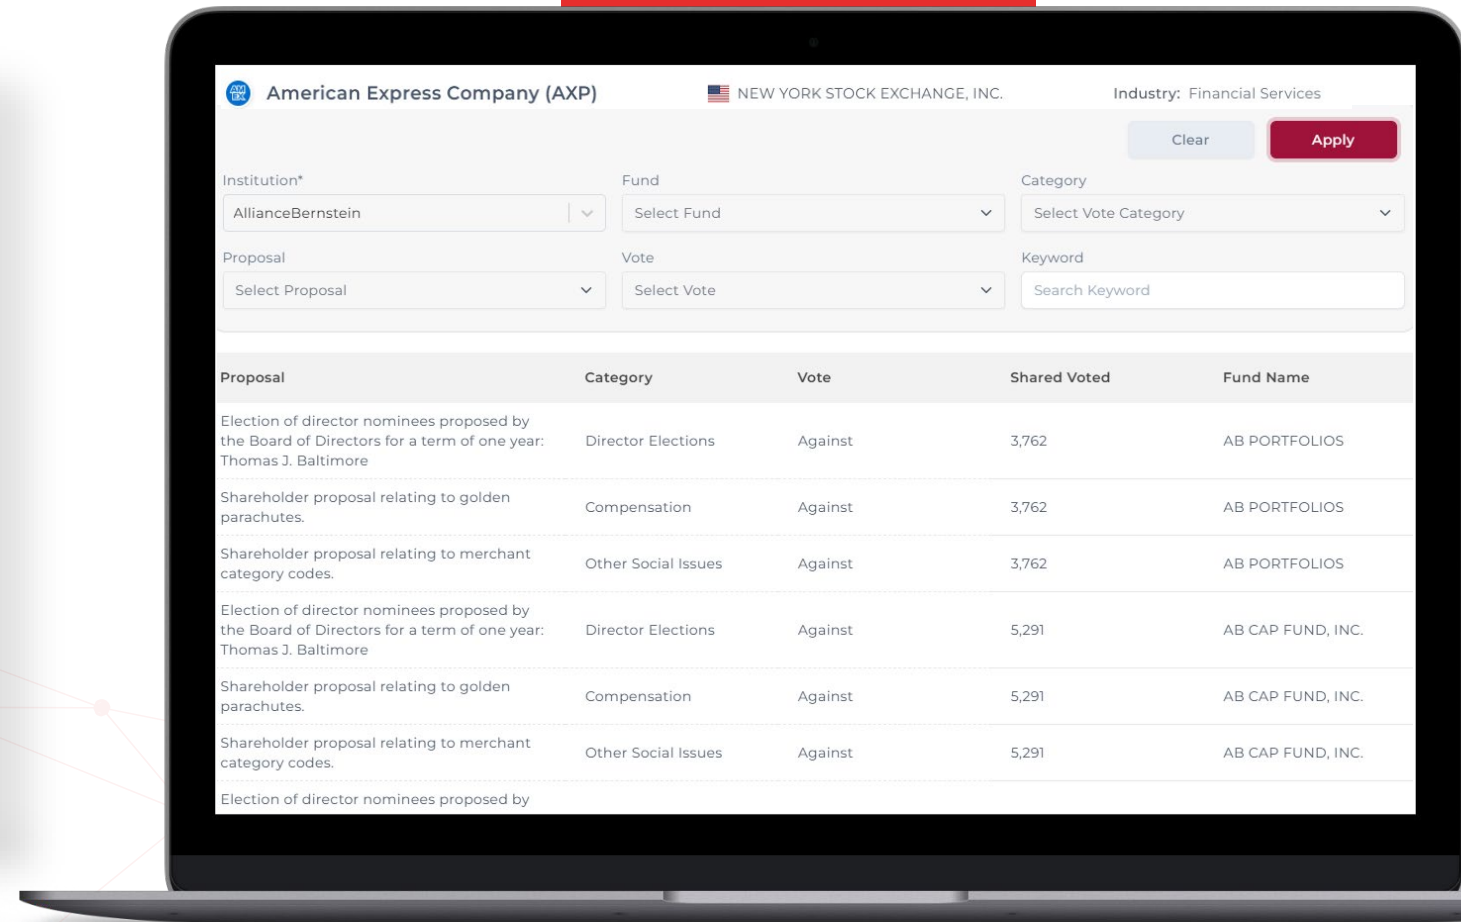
American Express Company (AXP)

NEW YORK STOCK EXCHANGE, INC.

Industry: Financial Services

Clear

Apply

Institution*
AllianceBernstein

Fund
Select Fund

Category
Select Vote Category

Proposal
Select Proposal

Vote
Select Vote

Keyword
Search Keyword

| Proposal | Category | Vote | Shared Voted | Fund Name |
|---|---|---|---|---|
| Election of director nominees proposed by the Board of Directors for a term of one year: Thomas J. Baltimore | Director Elections | Against | 3,762 | AB PORTFOLIOS |
| Shareholder proposal relating to golden parachutes. | Compensation | Against | 3,762 | AB PORTFOLIOS |
| Shareholder proposal relating to merchant category codes. | Other Social Issues | Against | 3,762 | AB PORTFOLIOS |
| Election of director nominees proposed by the Board of Directors for a term of one year: Thomas J. Baltimore | Director Elections | Against | 5,291 | AB CAP FUND, INC. |
| Shareholder proposal relating to golden parachutes. | Compensation | Against | 5,291 | AB CAP FUND, INC. |
| Shareholder proposal relating to merchant category codes. | Other Social Issues | Against | 5,291 | AB CAP FUND, INC. |
| Election of director nominees proposed by | | | | |